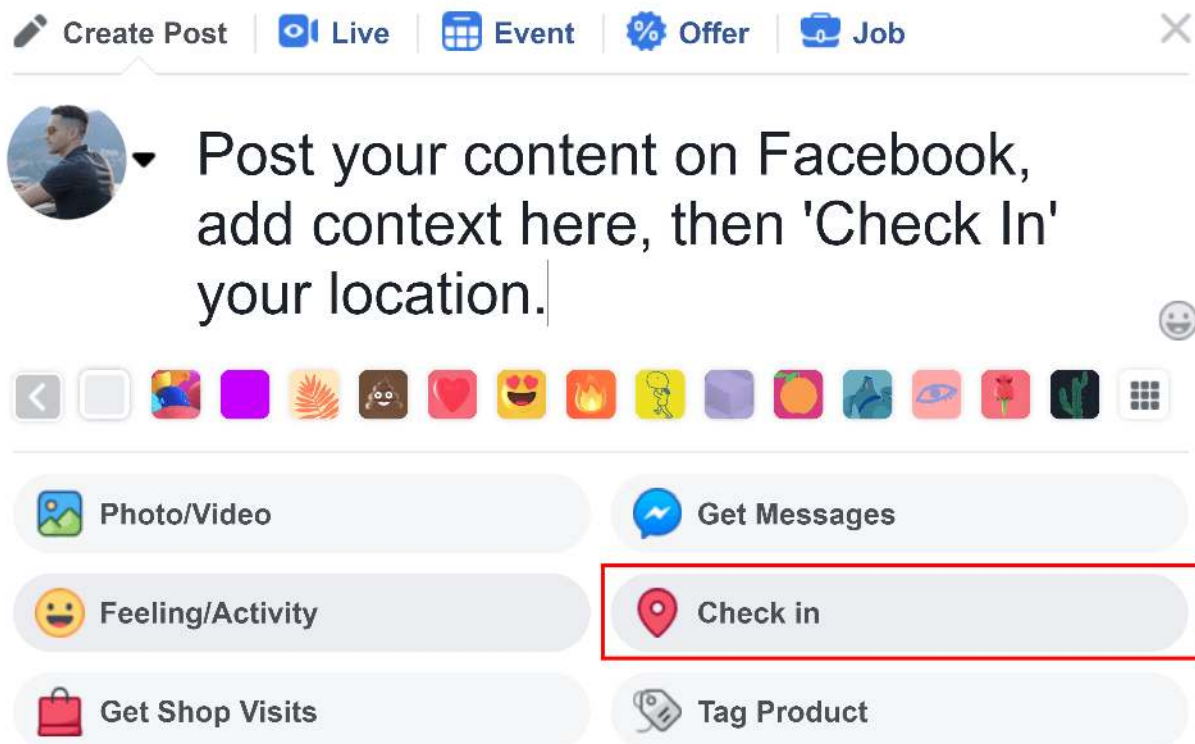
Create Post | Live | Event | Offer | Job

Post your content on Facebook, add context here, then 'Check In' your location.

Photo/Video
Get Messages
Feeling/Activity
Check in
Get Shop Visits
Tag Product